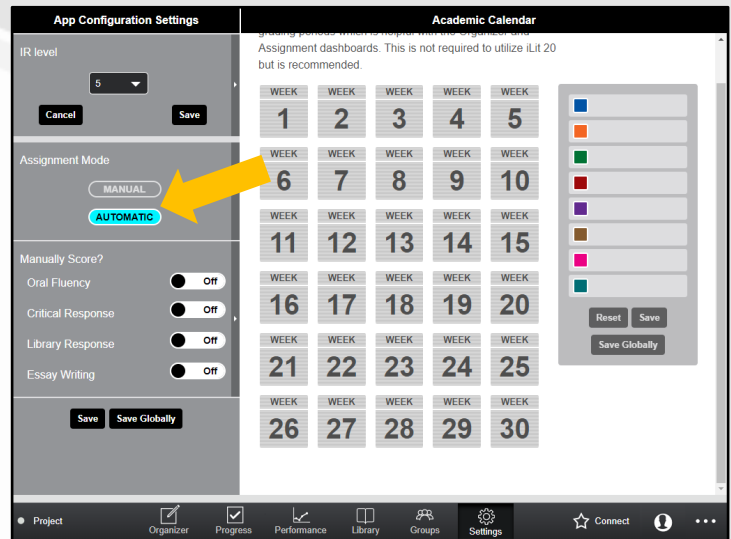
App Configuration Settings

IR level

5

Cancel Save

Assignment Mode

MANUAL

AUTOMATIC

Manually Score?

Oral Fluency Off

Critical Response Off

Library Response Off

Essay Writing Off

Save Save Globally

Academic Calendar

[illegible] Assignment dashboards. This is not required to utilize iLit 20 but is recommended.

| WEEK 1 | WEEK 2 | WEEK 3 | WEEK 4 | WEEK 5 |
|---|---|---|---|---|
| WEEK 6 | WEEK 7 | WEEK 8 | WEEK 9 | WEEK 10 |
| WEEK 11 | WEEK 12 | WEEK 13 | WEEK 14 | WEEK 15 |
| WEEK 16 | WEEK 17 | WEEK 18 | WEEK 19 | WEEK 20 |
| WEEK 21 | WEEK 22 | WEEK 23 | WEEK 24 | WEEK 25 |
| WEEK 26 | WEEK 27 | WEEK 28 | WEEK 29 | WEEK 30 |

Reset Save

Save Globally

Project

Organizer Progress Performance Library Groups Settings

Connect